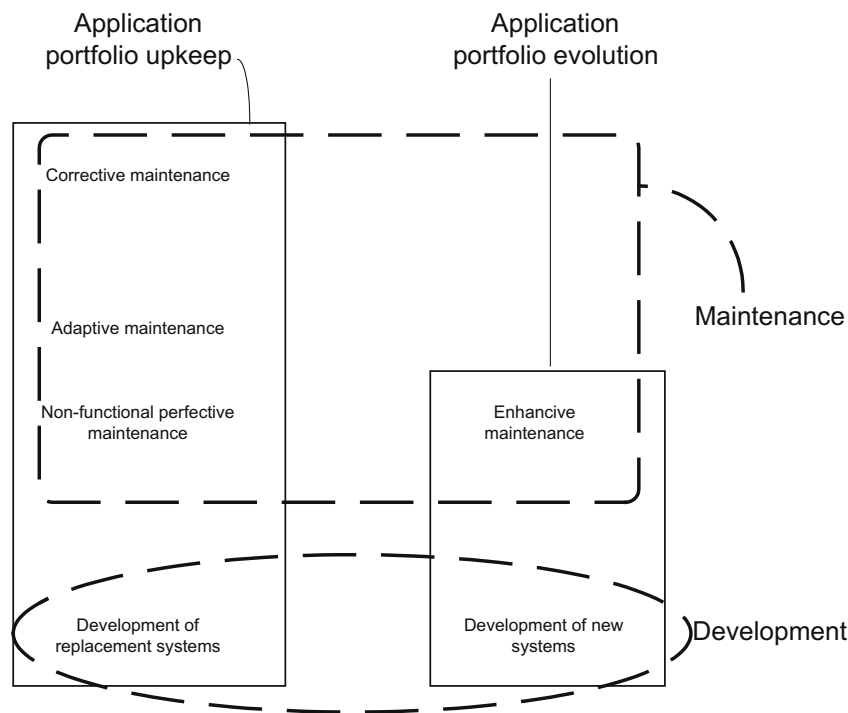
Application portfolio upkeep

Application portfolio evolution

Corrective maintenance

Maintenance

Adaptive maintenance

Non-functional perfective maintenance

Enhancive maintenance

Development of replacement systems

Development of new systems

Development